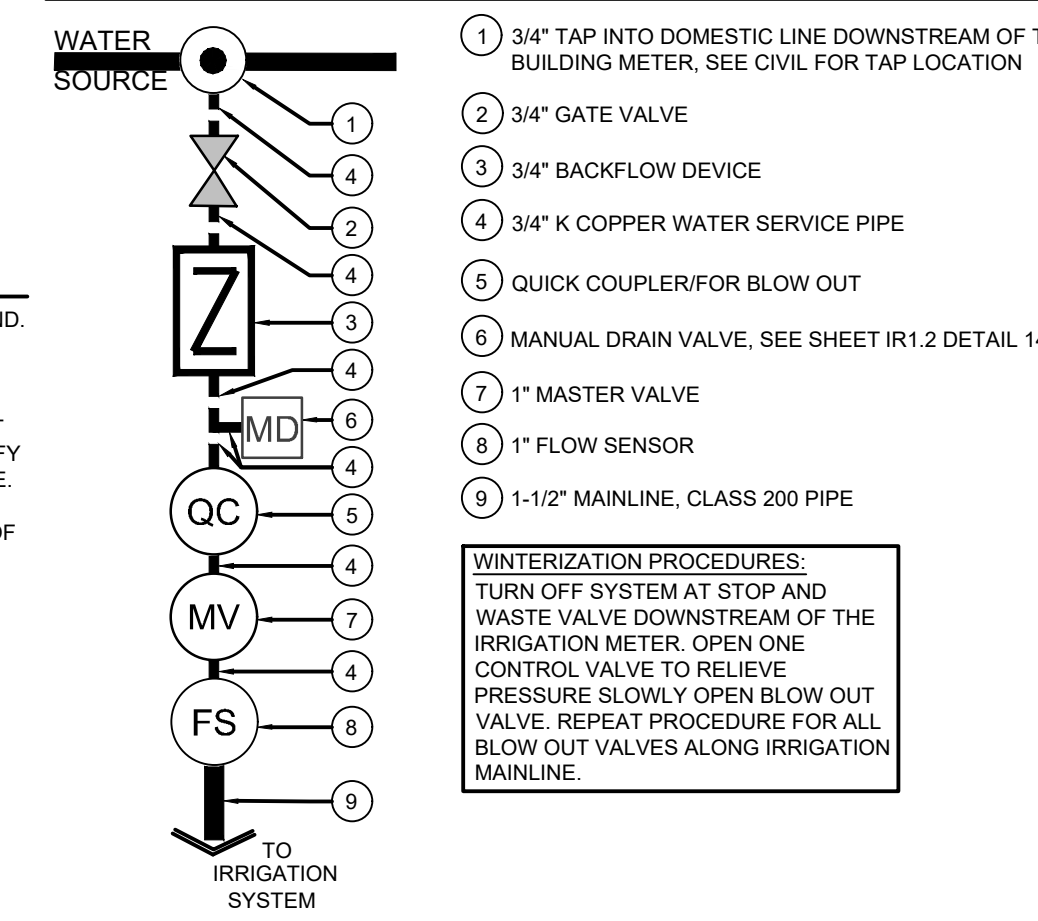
ND.

-
FY
E.

OF

WATER SOURCE

1
4
2
4
Z
3
4
MD
6
4
QC
5
4
MV
7
4
FS
8
9

TO IRRIGATION SYSTEM

1 3/4" TAP INTO DOMESTIC LINE DOWNSTREAM OF T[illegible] BUILDING METER, SEE CIVIL FOR TAP LOCATION

2 3/4" GATE VALVE

3 3/4" BACKFLOW DEVICE

4 3/4" K COPPER WATER SERVICE PIPE

5 QUICK COUPLER/FOR BLOW OUT

6 MANUAL DRAIN VALVE, SEE SHEET IR1.2 DETAIL 1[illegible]

7 1" MASTER VALVE

8 1" FLOW SENSOR

9 1-1/2" MAINLINE, CLASS 200 PIPE

WINTERIZATION PROCEDURES:
TURN OFF SYSTEM AT STOP AND WASTE VALVE DOWNSTREAM OF THE IRRIGATION METER. OPEN ONE CONTROL VALVE TO RELIEVE PRESSURE SLOWLY OPEN BLOW OUT VALVE. REPEAT PROCEDURE FOR ALL BLOW OUT VALVES ALONG IRRIGATION MAINLINE.